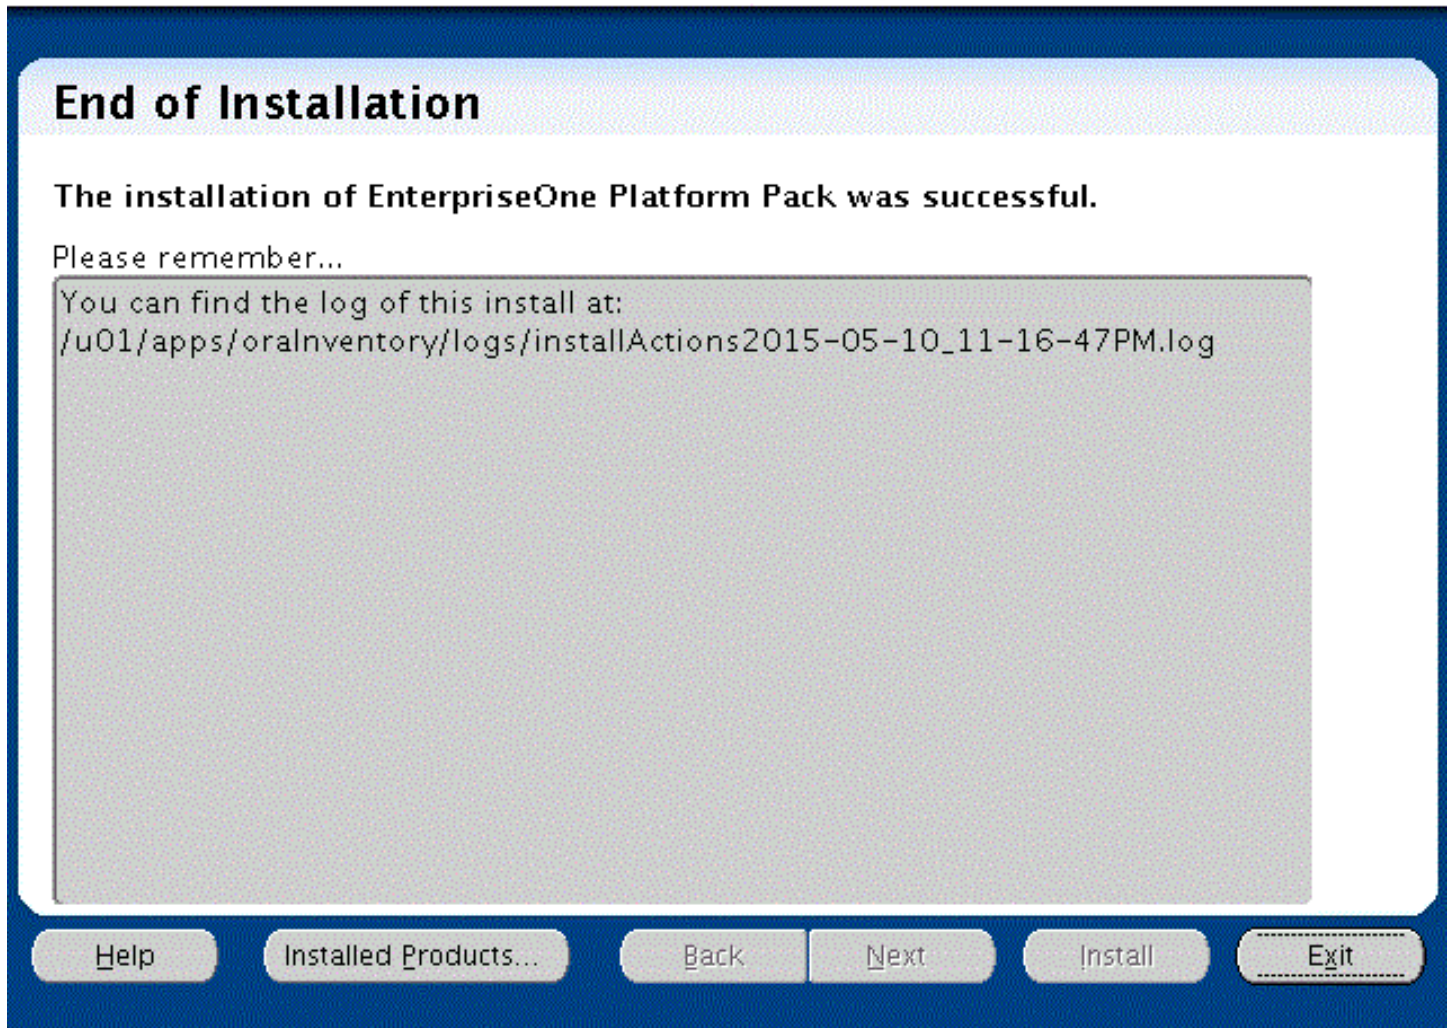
End of Installation

The installation of EnterpriseOne Platform Pack was successful.

Please remember...

You can find the log of this install at:
/u01/apps/oraInventory/logs/installActions2015-05-10_11-16-47PM.log

Help

Installed Products...

Back

Next

Install

Exit